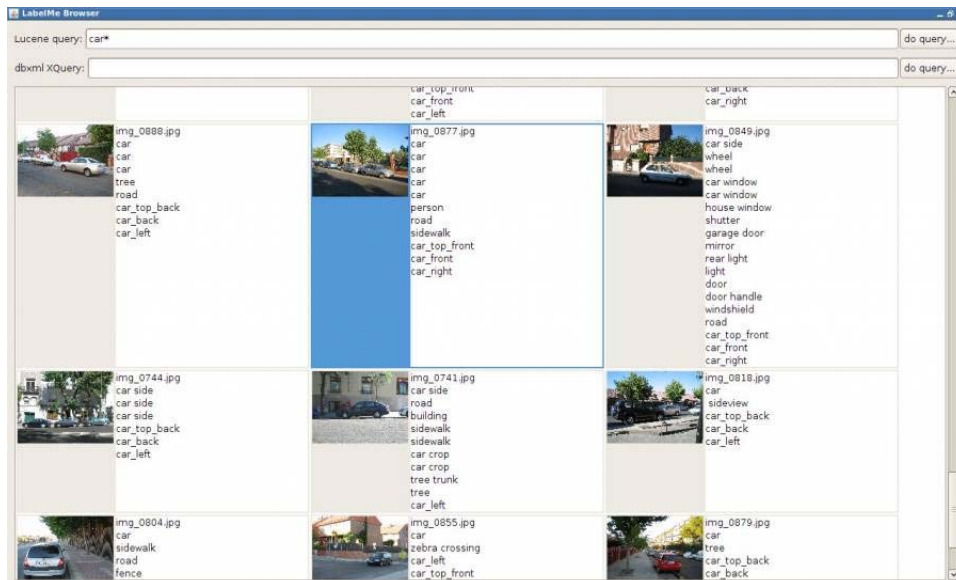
LabelMe Browser

Lucene query: car*
do query...

dbxml XQuery:
do query...

car_top_front
car_front
car_left

car_back
car_right

img_0888.jpg
car
car
car
tree
road
car_top_back
car_back
car_left

img_0877.jpg
car
car
car
car
car
person
road
sidewalk
car_top_front
car_front
car_right

img_0849.jpg
car side
wheel
wheel
car window
car window
house window
shutter
garage door
mirror
rear light
light
door
door handle
windshield
road
car_top_front
car_front
car_right

img_0744.jpg
car side
car side
car side
car_top_back
car_back
car_left

img_0741.jpg
car side
road
building
sidewalk
sidewalk
car crop
car crop
tree trunk
tree
car_left

img_0818.jpg
car
sideview
car_top_back
car_back
car_left

img_0804.jpg
car
sidewalk
road
fence

img_0855.jpg
car
zebra crossing
car_left
car_top_front

img_0879.jpg
car
tree
car_top_back
car_back